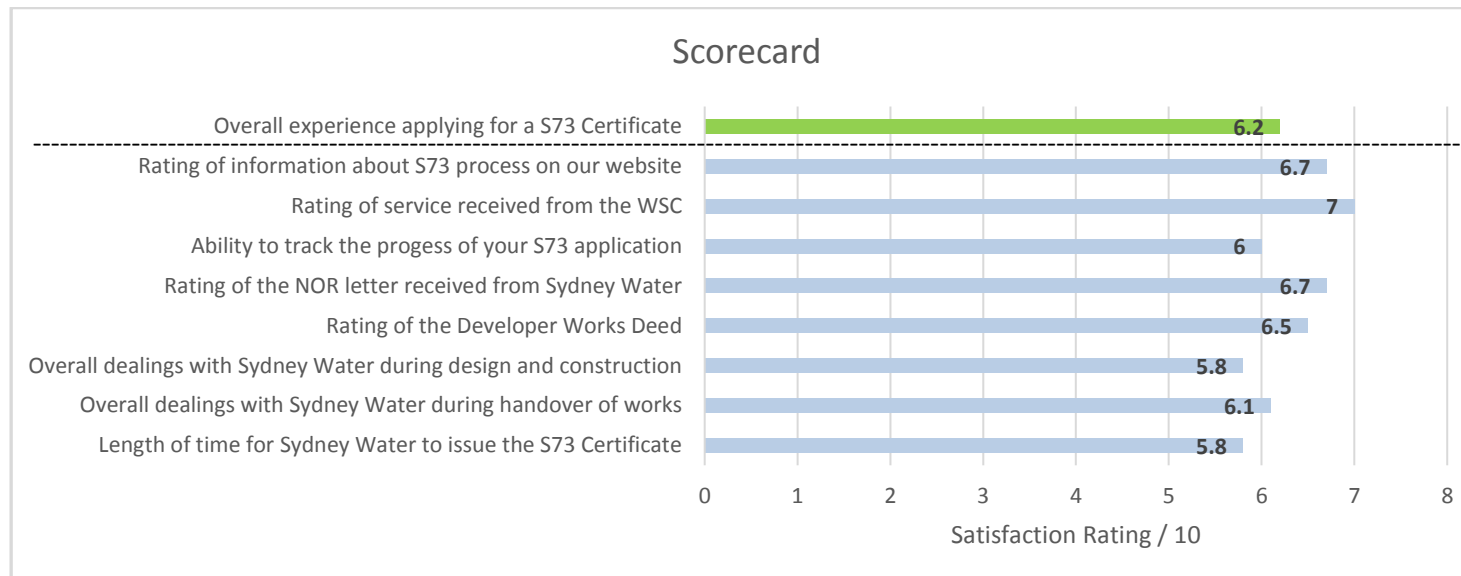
Scorecard

Overall experience applying for a S73 Certificate 6.2

Rating of information about S73 process on our website 6.7

Rating of service received from the WSC 7

Ability to track the progess of your S73 application 6

Rating of the NOR letter received from Sydney Water 6.7

Rating of the Developer Works Deed 6.5

Overall dealings with Sydney Water during design and construction 5.8

Overall dealings with Sydney Water during handover of works 6.1

Length of time for Sydney Water to issue the S73 Certificate 5.8

0 1 2 3 4 5 6 7 8

Satisfaction Rating / 10